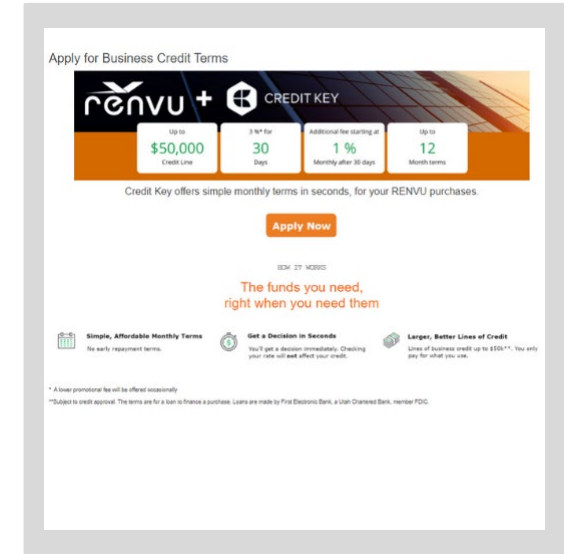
Apply for Business Credit Terms

rēnvu + CREDIT KEY

| Up to | 3 %* for | Additional fee starting at | Up to |
|---|---|---|---|
| $50,000 | 30 | 1 % | 12 |
| Credit Line | Days | Monthly after 30 days | Month terms |

Credit Key offers simple monthly terms in seconds, for your RENVU purchases.

Apply Now

HOW IT WORKS

The funds you need, right when you need them

Simple, Affordable Monthly Terms
No early repayment terms.

Get a Decision in Seconds
You'll get a decision immediately. Checking your rate will not affect your credit.

Larger, Better Lines of Credit
Lines of business credit up to $50k**. You only pay for what you use.

* A lower promotional fee will be offered occasionally

**Subject to credit approval. The terms are for a loan to finance a purchase. Loans are made by First Electronic Bank, a Utah Chartered Bank, member FDIC.